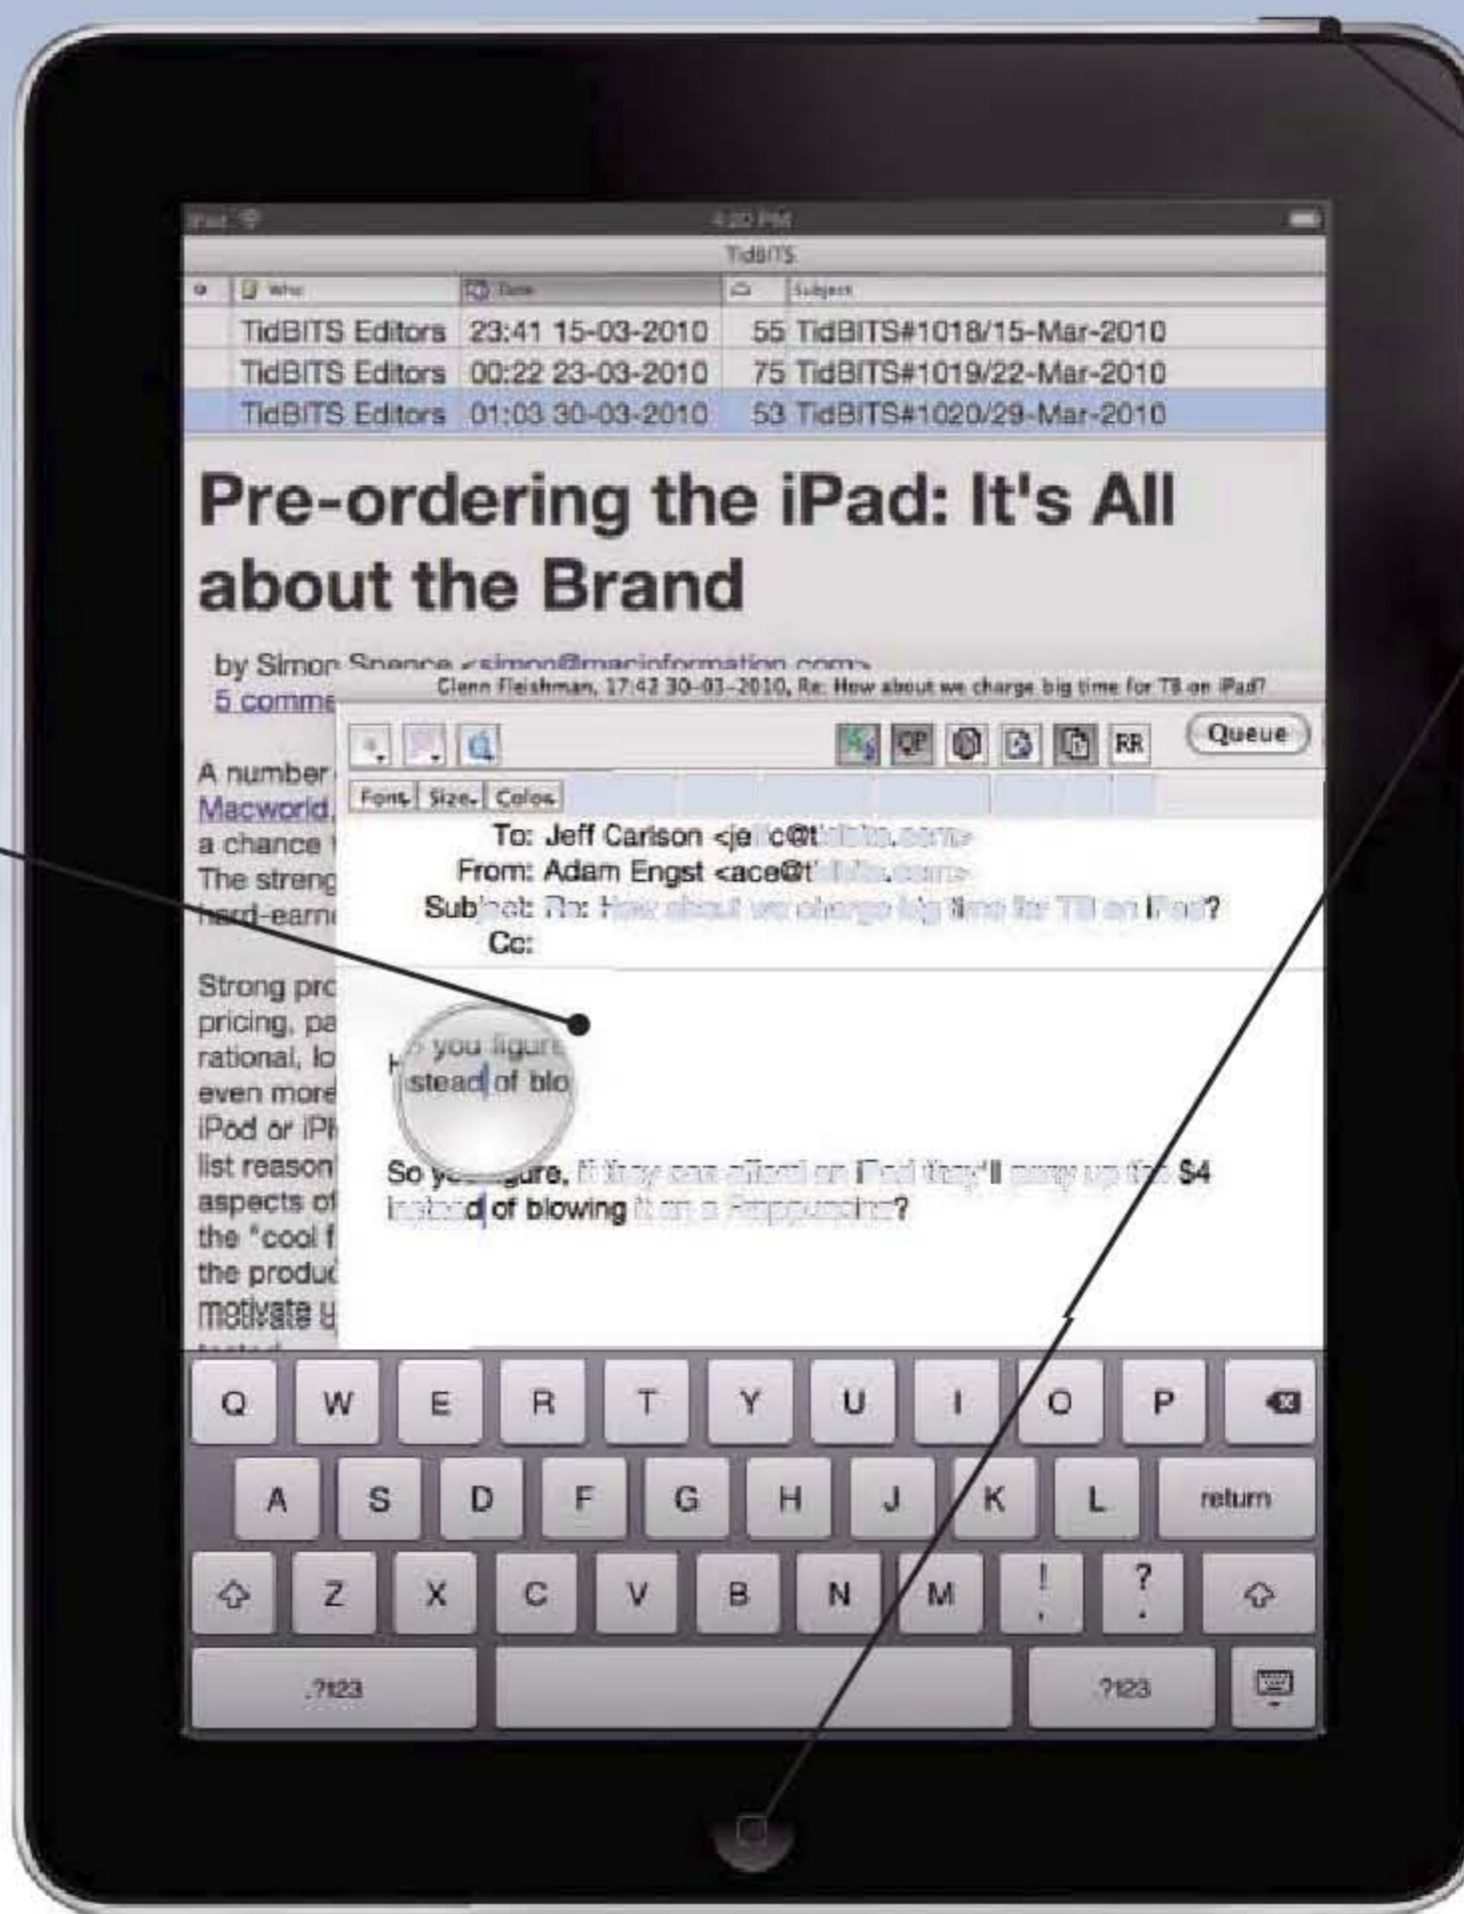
iPad
4:20 PM
TidBITS

| | Who | Date | | Subject |
|---|---|---|---|---|
| | TidBITS Editors | 23:41 15-03-2010 | 55 | TidBITS#1018/15-Mar-2010 |
| | TidBITS Editors | 00:22 23-03-2010 | 75 | TidBITS#1019/22-Mar-2010 |
| | TidBITS Editors | 01:03 30-03-2010 | 53 | TidBITS#1020/29-Mar-2010 |

Pre-ordering the iPad: It's All about the Brand

by Simon Spence <simon@macinformation.com>
5 comme

A number
Macworld,
a chance
The streng
hard-earn

Strong pro
pricing, pa
rational, lo
even more
iPod or iPh
list reason
aspects of
the "cool f
the produc
motivate u

Glenn Fleishman, 17:42 30-03-2010, Re: How about we charge big time for TB on iPad?

RR
Queue
Font Size Color

To: Jeff Carlson <je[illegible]c@t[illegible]>
From: Adam Engst <ace@t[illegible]>
Subject: Re: How about we charge big time for TB on iPad?
Cc:

you figure
stead of blo

So you figure, if they can afford an iPad they'll pony up the $4 instead of blowing it on a Frappuccino?

Q W E R T Y U I O P
A S D F G H J K L return
Z X C V B N M ! , ? .
.?123 .?123